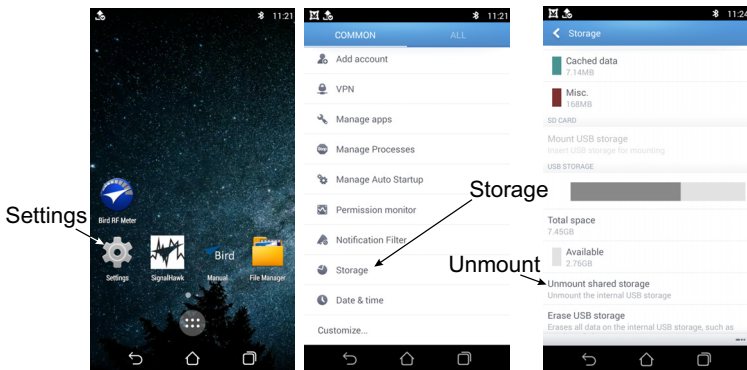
11:21

Bird RF Meter

Settings

Settings SignalHawk Manual File Manager

Bird

11:21

COMMON ALL

Add account

VPN

Manage apps

Manage Processes

Manage Auto Startup

Permission monitor

Notification Filter

Storage

Date & time

Customize...

Storage

11:21

Storage

Cached data
7.14MB

Misc.
168MB

SD CARD

Mount USB storage
Insert USB storage for mounting

USB STORAGE

Total space
7.45GB

Available
2.76GB

Unmount

Unmount shared storage
Unmount the internal USB storage

Erase USB storage
Erases all data on the internal USB storage, such as